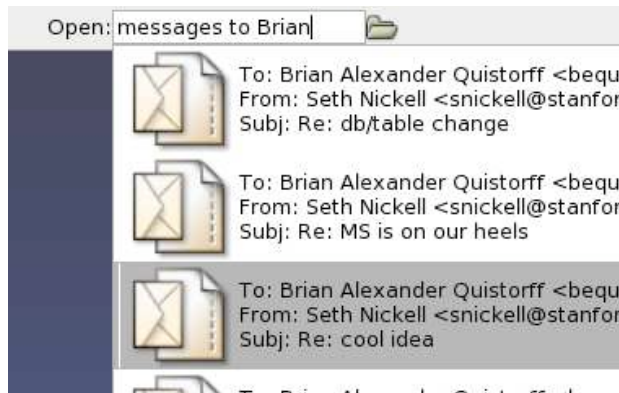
Open: messages to Brian

To: Brian Alexander Quistorff <bequ
From: Seth Nickell <snickell@stanfor
Subj: Re: db/table change

To: Brian Alexander Quistorff <bequ
From: Seth Nickell <snickell@stanfor
Subj: Re: MS is on our heels

To: Brian Alexander Quistorff <bequ
From: Seth Nickell <snickell@stanfor
Subj: Re: cool idea

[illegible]